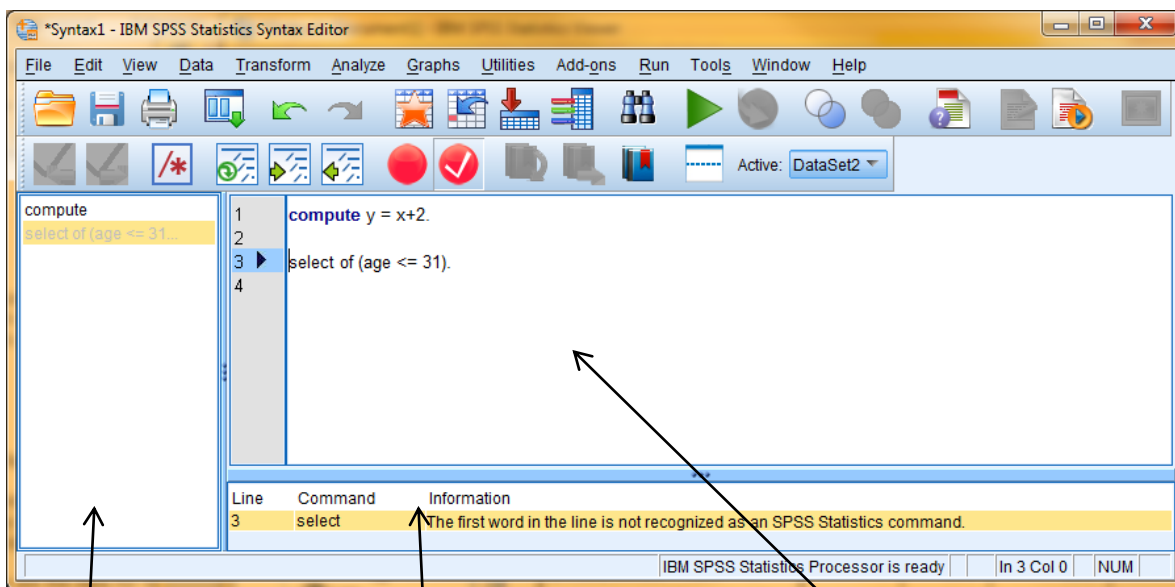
*Syntax1 - IBM SPSS Statistics Syntax Editor

File Edit View Data Transform Analyze Graphs Utilities Add-ons Run Tools Window Help

Active: DataSet2

compute
select of (age <= 31...

1 compute y = x+2.
2
3 select of (age <= 31).
4

| Line | Command | Information |
|---|---|---|
| 3 | select | The first word in the line is not recognized as an SPSS Statistics command. |

IBM SPSS Statistics Processor is ready | In 3 Col 0 | NUM